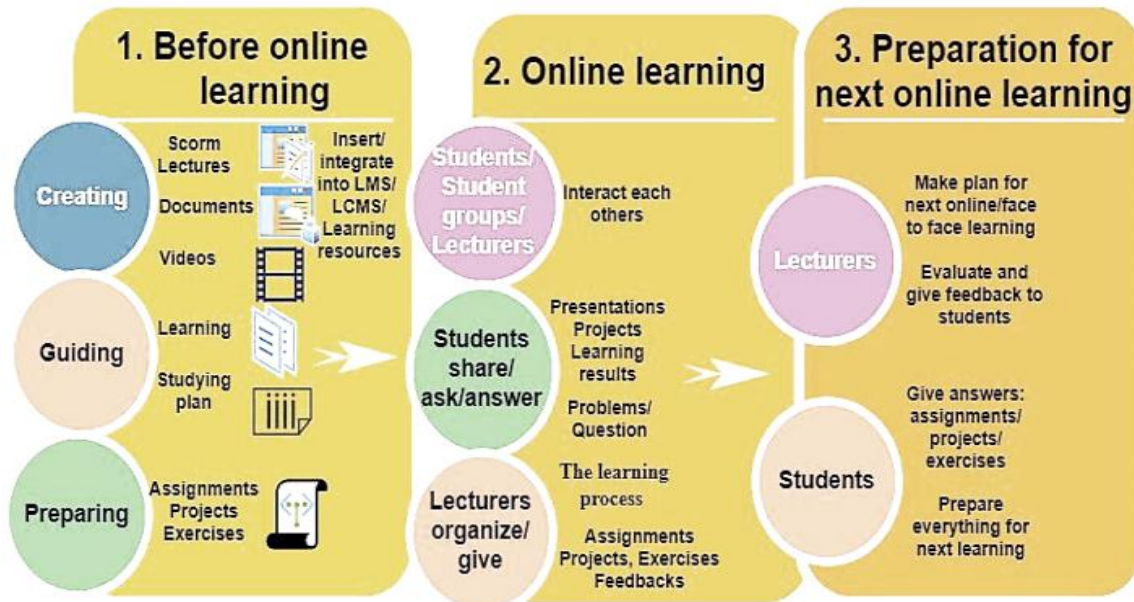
1. Before online learning

Creating

Scorm Lectures

Documents

Videos

Insert/ integrate into LMS/ LCMS/ Learning resources

Guiding

Learning

Studying plan

Preparing

Assignments Projects Exercises

2. Online learning

Students/ Student groups/ Lecturers

Interact each others

Students share/ ask/answer

Presentations Projects Learning results

Problems/ Question

Lecturers organize/ give

The learning process

Assignments Projects, Exercises Feedbacks

3. Preparation for next online learning

Lecturers

Make plan for next online/face to face learning

Evaluate and give feedback to students

Students

Give answers: assignments/ projects/ exercises

Prepare everything for next learning